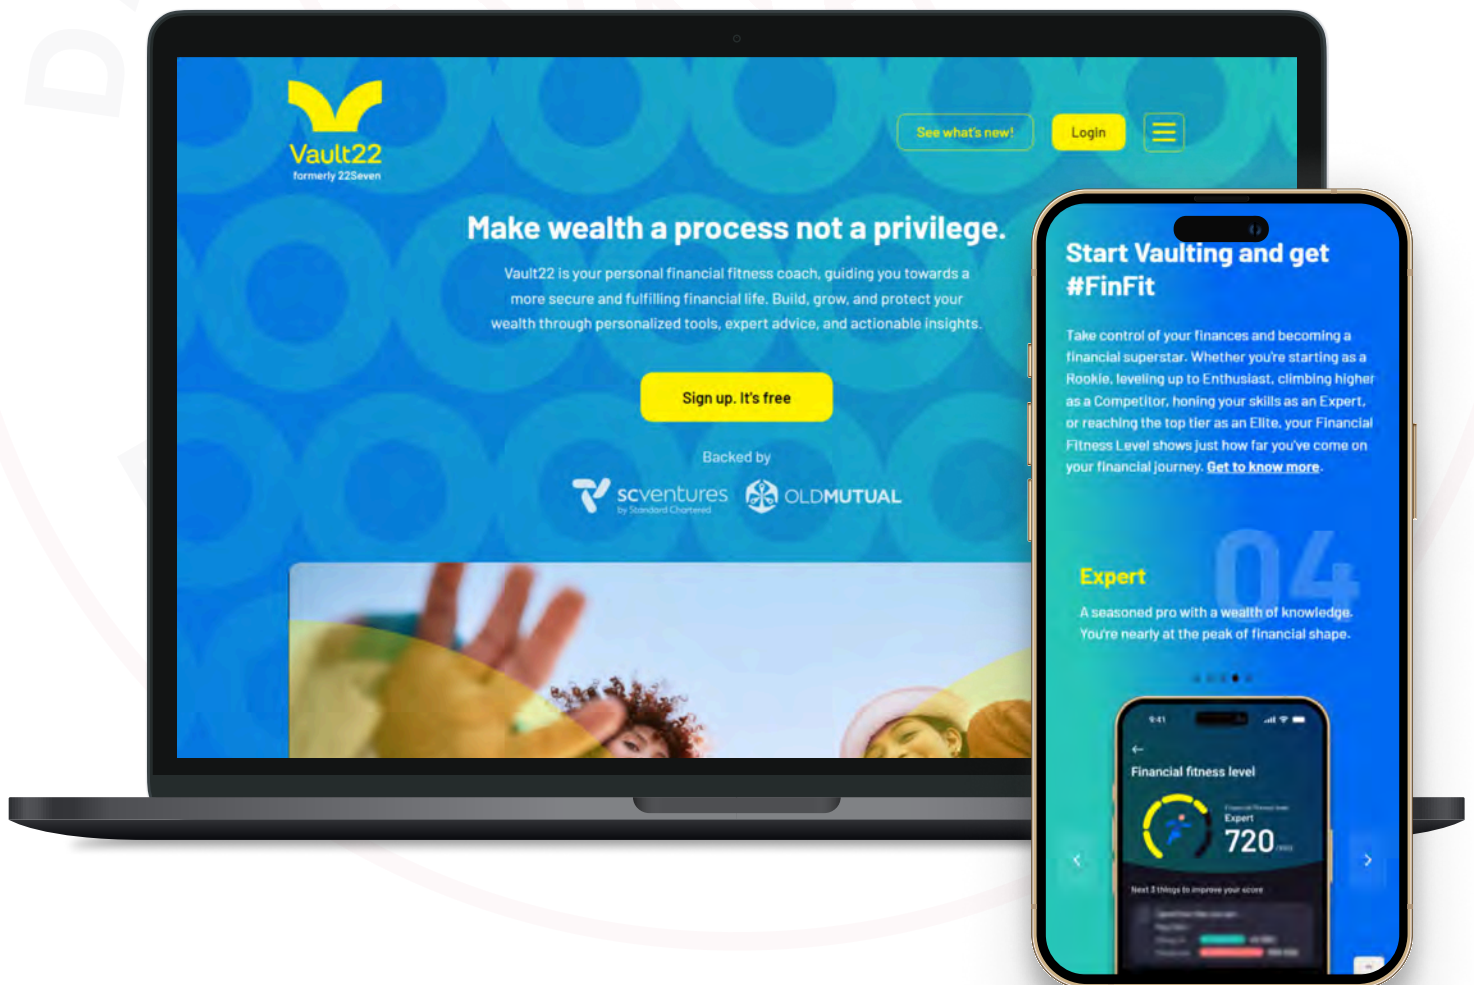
Vault22
formerly 22Seven

See what's new!

Login

Make wealth a process not a privilege.

Vault22 is your personal financial fitness coach, guiding you towards a more secure and fulfilling financial life. Build, grow, and protect your wealth through personalized tools, expert advice, and actionable insights.

Sign up. It's free

Backed by

scventures
by Standard Chartered

OLDMUTUAL

Start Vaulting and get #FinFit

Take control of your finances and becoming a financial superstar. Whether you're starting as a Rookie, leveling up to Enthusiast, climbing higher as a Competitor, honing your skills as an Expert, or reaching the top tier as an Elite, your Financial Fitness Level shows just how far you've come on your financial journey. Get to know more.

04

Expert

A seasoned pro with a wealth of knowledge. You're nearly at the peak of financial shape.

9:41

Financial fitness level

Expert

720

Next 3 things to improve your score

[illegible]